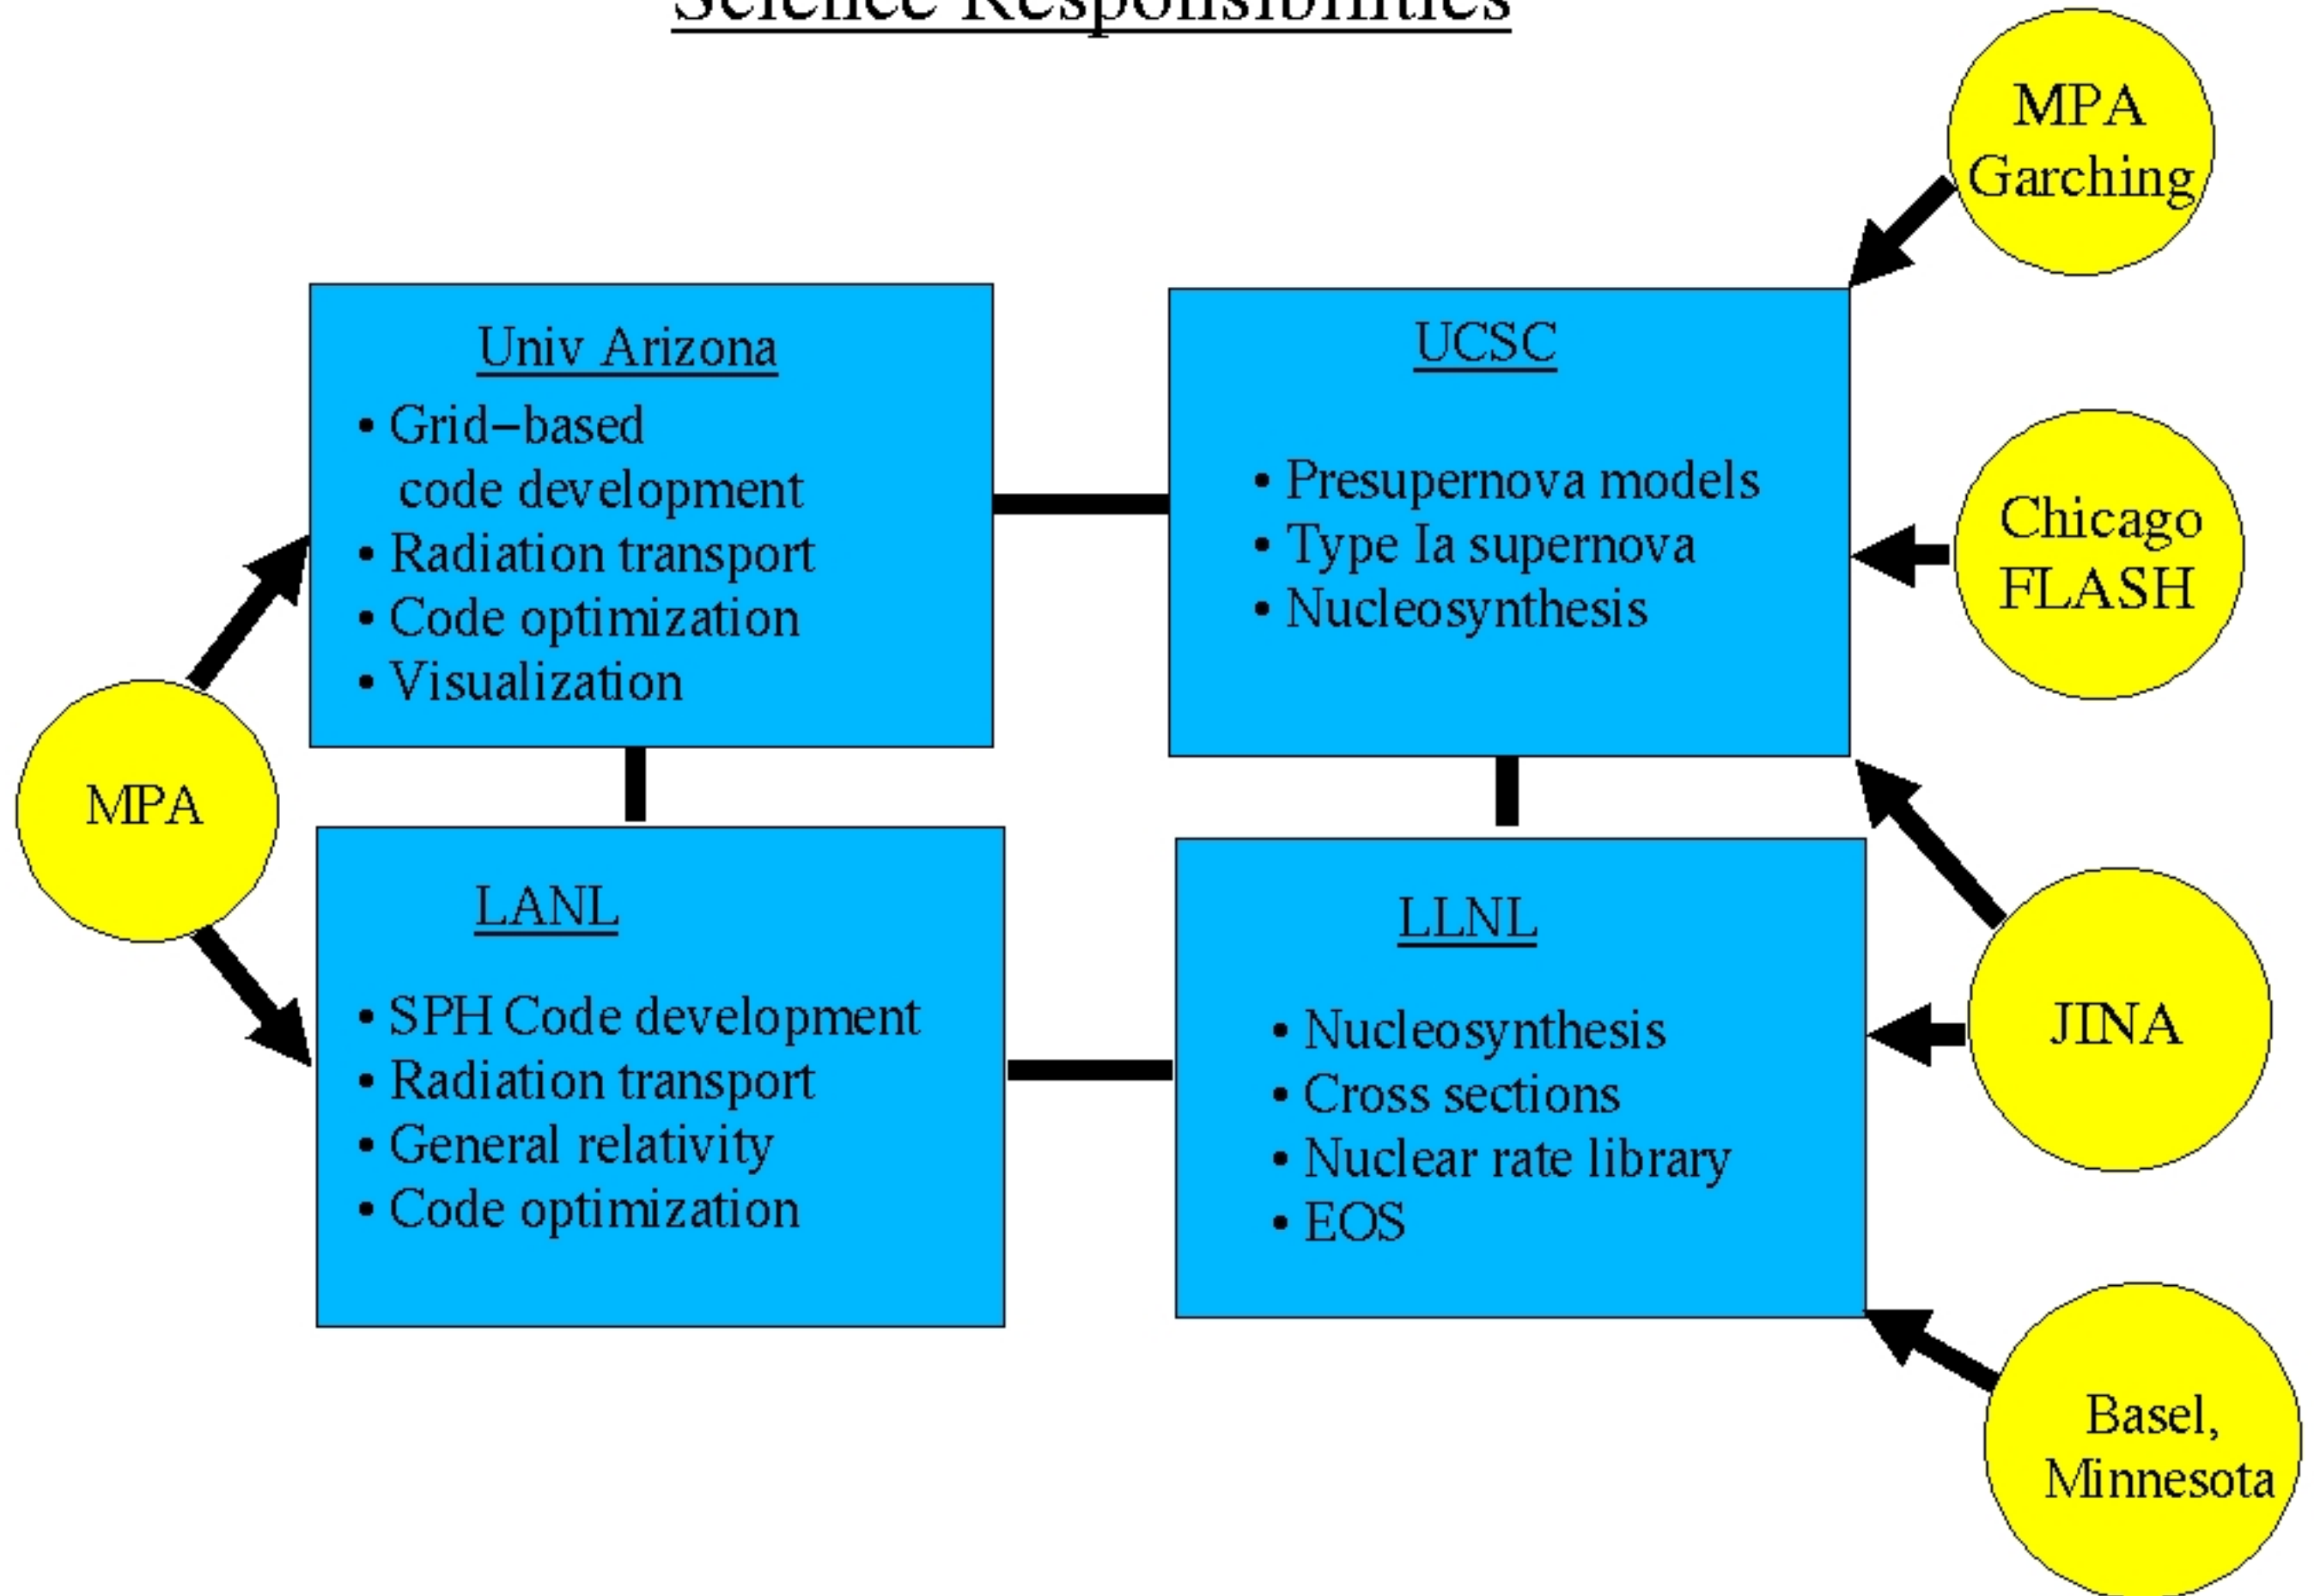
Science Responsibilities

MPA Garching

Univ Arizona
• Grid–based code development
• Radiation transport
• Code optimization
• Visualization

UCSC
• Presupernova models
• Type Ia supernova
• Nucleosynthesis

Chicago FLASH

MPA

LANL
• SPH Code development
• Radiation transport
• General relativity
• Code optimization

LLNL
• Nucleosynthesis
• Cross sections
• Nuclear rate library
• EOS

JINA

Basel, Minnesota